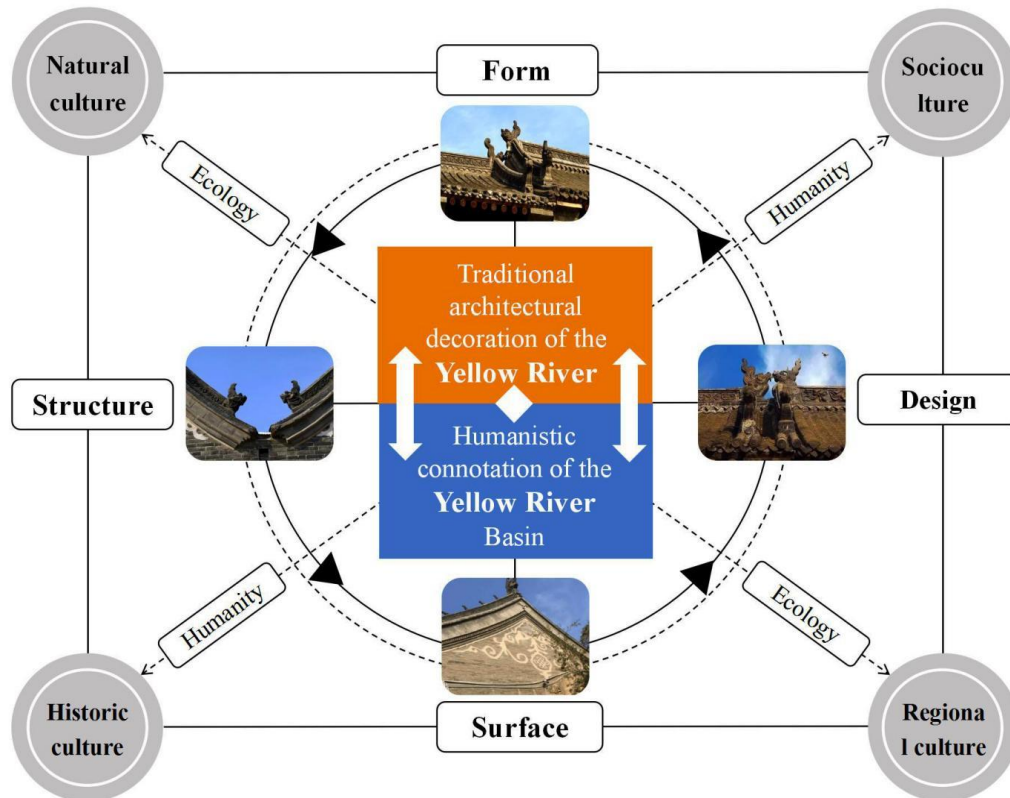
Natural culture

Form

Sociocu lture

Ecology

Humanity

Traditional architectural decoration of the **Yellow River**

Structure

Design

Humanistic connotation of the **Yellow River** Basin

Humanity

Ecology

Historic culture

Surface

Regiona l culture